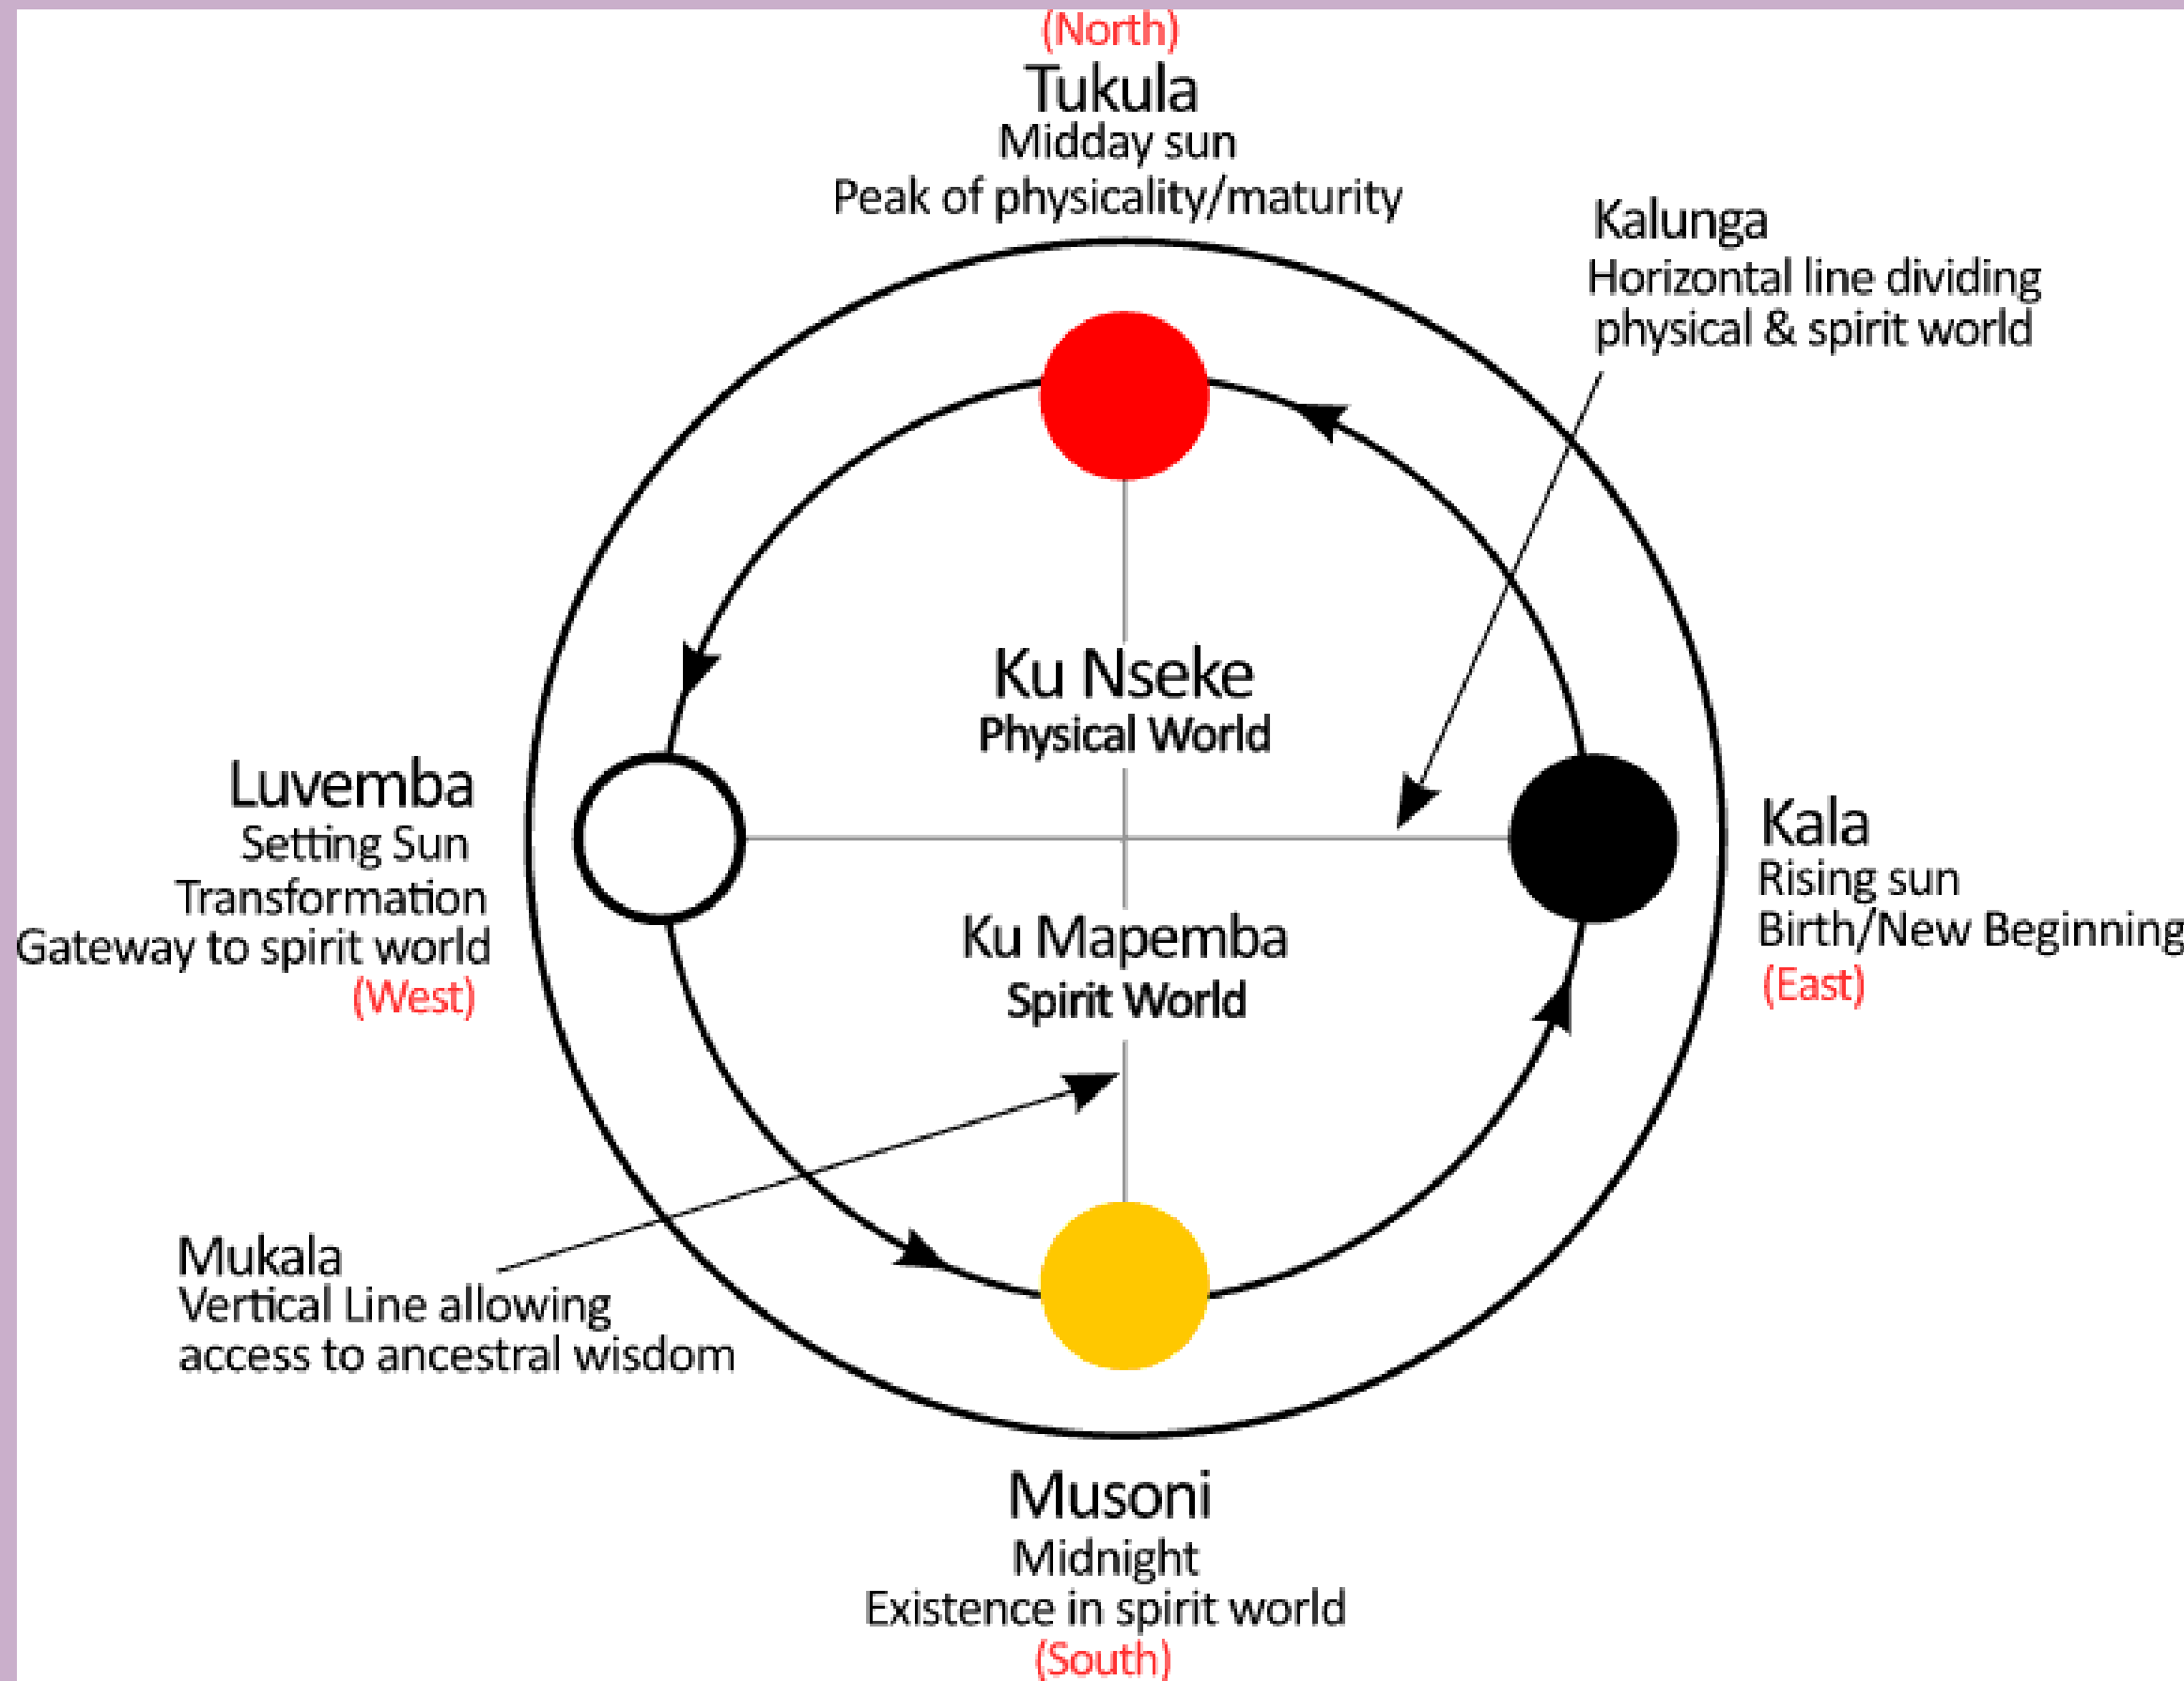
(North)
Tukula
Midday sun
Peak of physicality/maturity

Kalunga
Horizontal line dividing physical & spirit world

Ku Nseke
Physical World

Luvemba
Setting Sun
Transformation
Gateway to spirit world
(West)

Kala
Rising sun
Birth/New Beginning
(East)

Ku Mapemba
Spirit World

Mukala
Vertical Line allowing access to ancestral wisdom

Musoni
Midnight
Existence in spirit world
(South)